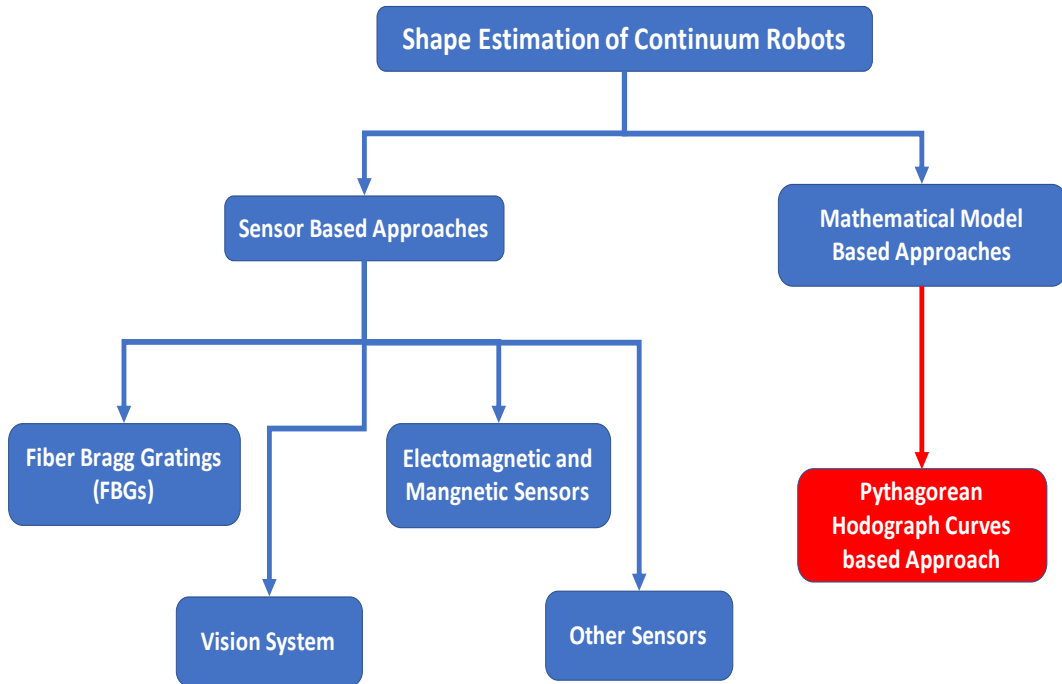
Shape Estimation of Continuum Robots

Sensor Based Approaches

Mathematical Model Based Approaches

Fiber Bragg Gratings (FBGs)

Electomagnetic and Mangnetic Sensors

Pythagorean Hodograph Curves based Approach

Vision System

Other Sensors